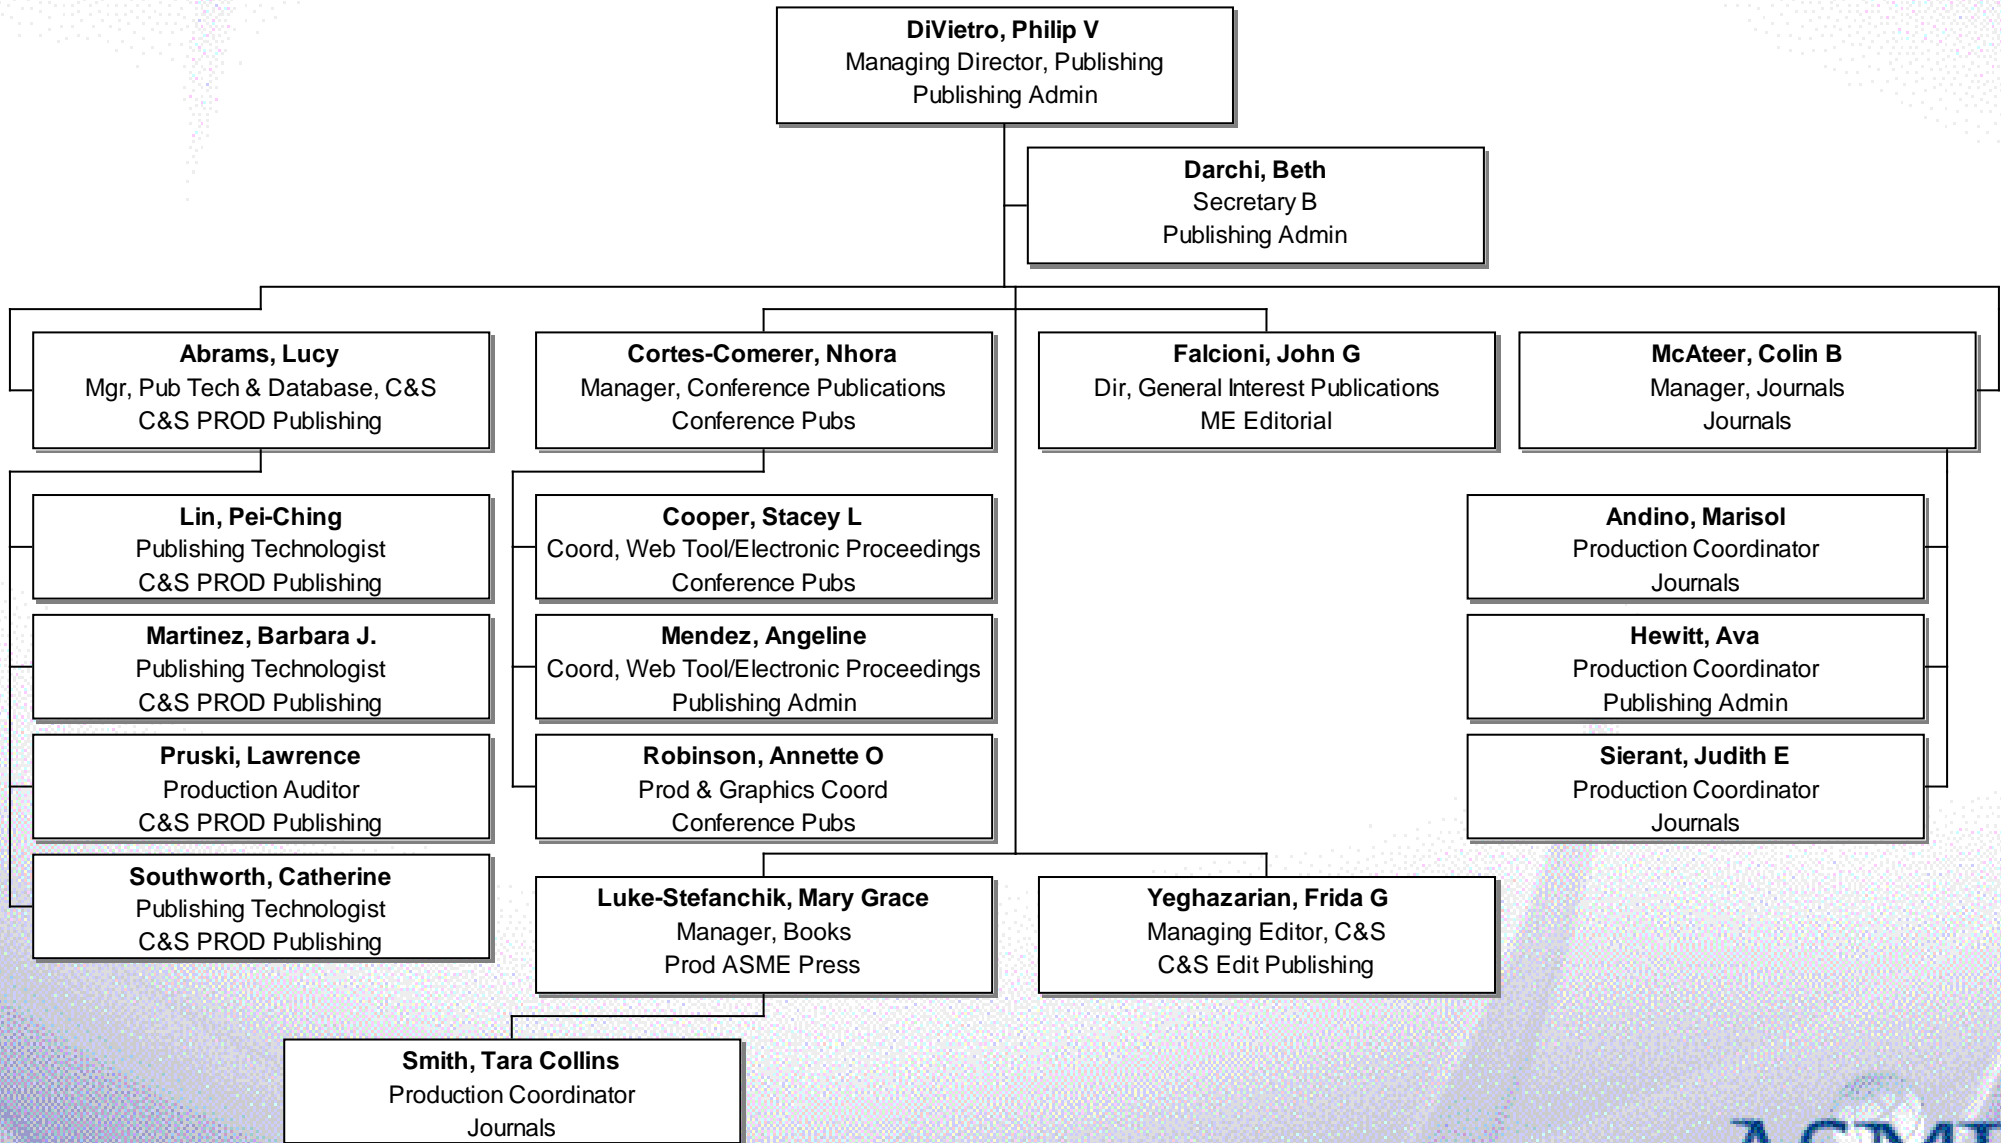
**DiVietro, Philip V**
Managing Director, Publishing
Publishing Admin

**Darchi, Beth**
Secretary B
Publishing Admin

**Abrams, Lucy**
Mgr, Pub Tech & Database, C&S
C&S PROD Publishing

**Cortes-Comerer, Nhora**
Manager, Conference Publications
Conference Pubs

**Falcioni, John G**
Dir, General Interest Publications
ME Editorial

**McAteer, Colin B**
Manager, Journals
Journals

**Lin, Pei-Ching**
Publishing Technologist
C&S PROD Publishing

**Martinez, Barbara J.**
Publishing Technologist
C&S PROD Publishing

**Pruski, Lawrence**
Production Auditor
C&S PROD Publishing

**Southworth, Catherine**
Publishing Technologist
C&S PROD Publishing

**Cooper, Stacey L**
Coord, Web Tool/Electronic Proceedings
Conference Pubs

**Mendez, Angeline**
Coord, Web Tool/Electronic Proceedings
Publishing Admin

**Robinson, Annette O**
Prod & Graphics Coord
Conference Pubs

**Andino, Marisol**
Production Coordinator
Journals

**Hewitt, Ava**
Production Coordinator
Publishing Admin

**Sierant, Judith E**
Production Coordinator
Journals

**Luke-Stefanchik, Mary Grace**
Manager, Books
Prod ASME Press

**Yeghazarian, Frida G**
Managing Editor, C&S
C&S Edit Publishing

**Smith, Tara Collins**
Production Coordinator
Journals

ASME